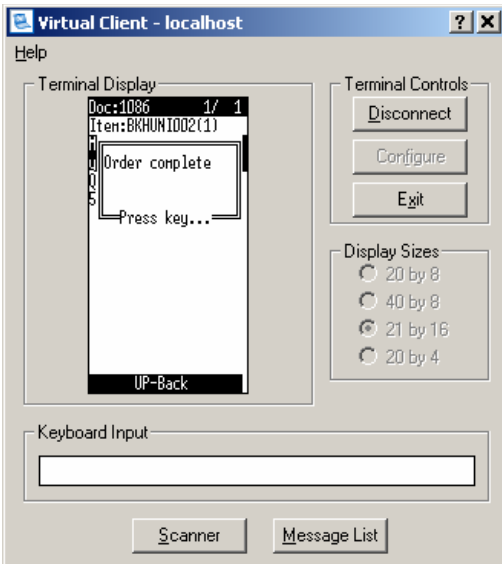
Virtual Client - localhost

?
X

Help

Terminal Display

Doc:1086 1/ 1
Item:BKHUNI002(1)
M
U
Q
S

Order complete

Press key...

UP-Back

Terminal Controls

Disconnect

Configure

Exit

Display Sizes

20 by 8

40 by 8

21 by 16

20 by 4

Keyboard Input

Scanner

Message List